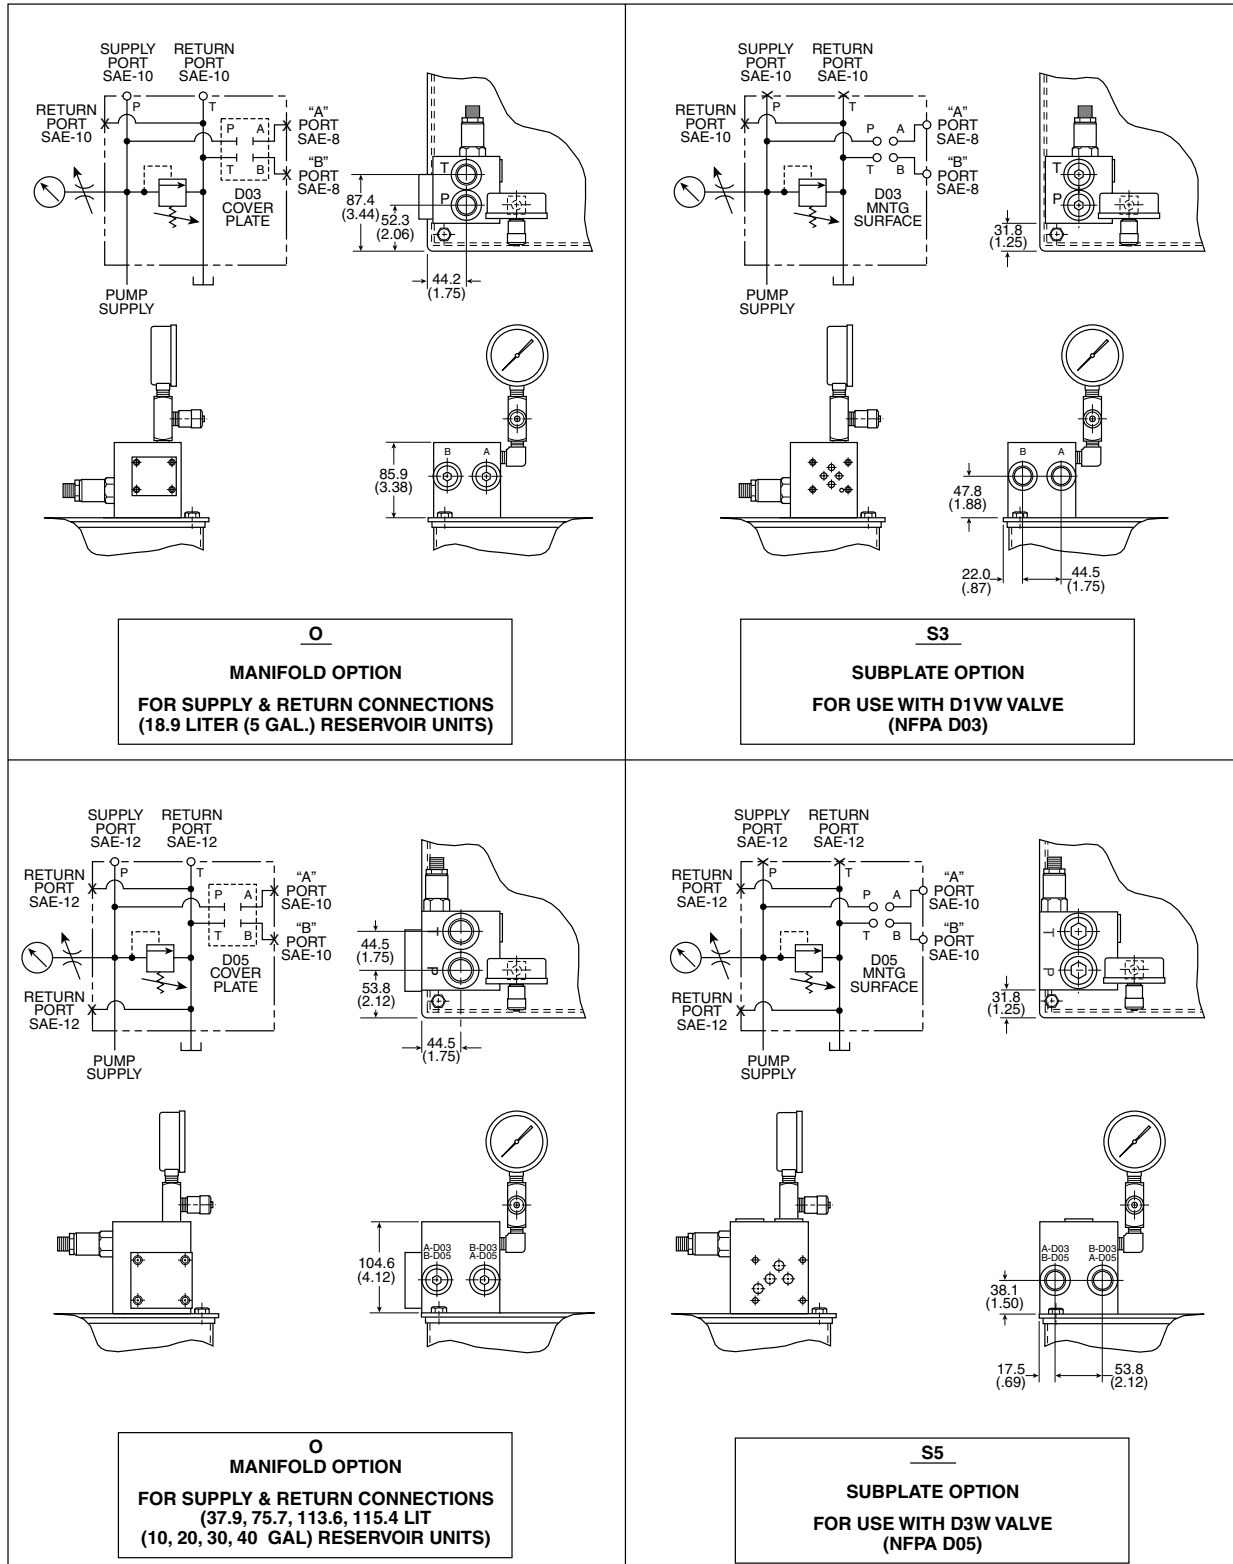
SUPPLY PORT SAE-10
RETURN PORT SAE-10
RETURN PORT SAE-10
P
T
P
A
T
B
"A" PORT SAE-8
"B" PORT SAE-8
D03 COVER PLATE
PUMP SUPPLY
T
P
87.4 (3.44)
52.3 (2.06)
44.2 (1.75)
B
A
85.9 (3.38)

O
MANIFOLD OPTION
FOR SUPPLY & RETURN CONNECTIONS (18.9 LITER (5 GAL.) RESERVOIR UNITS)

SUPPLY PORT SAE-10
RETURN PORT SAE-10
RETURN PORT SAE-10
P
T
P
A
T
B
"A" PORT SAE-8
"B" PORT SAE-8
D03 MNTG SURFACE
PUMP SUPPLY
T
P
31.8 (1.25)
B
A
47.8 (1.88)
22.0 (.87)
44.5 (1.75)

S3
SUBPLATE OPTION
FOR USE WITH D1VW VALVE (NFPA D03)

SUPPLY PORT SAE-12
RETURN PORT SAE-12
RETURN PORT SAE-12
P
T
P
A
T
B
"A" PORT SAE-10
"B" PORT SAE-10
D05 COVER PLATE
RETURN PORT SAE-12
PUMP SUPPLY
44.5 (1.75)
53.8 (2.12)
44.5 (1.75)
104.6 (4.12)
A-D03 B-D05
B-D03 A-D05

O
MANIFOLD OPTION
FOR SUPPLY & RETURN CONNECTIONS (37.9, 75.7, 113.6, 115.4 LIT (10, 20, 30, 40 GAL) RESERVOIR UNITS)

SUPPLY PORT SAE-12
RETURN PORT SAE-12
RETURN PORT SAE-12
P
T
P
A
T
B
"A" PORT SAE-10
"B" PORT SAE-10
D05 MNTG SURFACE
RETURN PORT SAE-12
PUMP SUPPLY
31.8 (1.25)
A-D03 B-D05
B-D03 A-D05
38.1 (1.50)
17.5 (.69)
53.8 (2.12)

S5
SUBPLATE OPTION
FOR USE WITH D3W VALVE (NFPA D05)